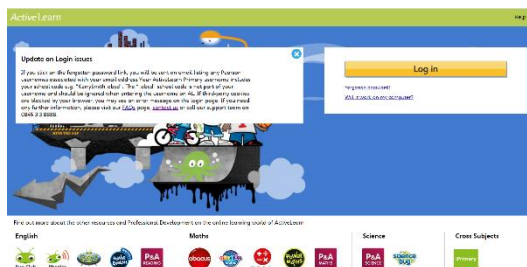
ActiveLearn

Help

Update on Login issues

If you click on the forgotten password link, you will be sent an email listing any Pearson usernames associated with your email address. Your ActiveLearn Primary usernames include your school code e.g. "Ksmyth.abcd". The ".abcd" school code is not part of your username and should be ignored when entering the username on AL. If third-party cookies are blocked by your browser, you may see an error message on the login page. If you need any further information, please visit our FAQs page, contact us or call our support team on 0845 313 8888.

Log in

Forgotten password?

Will it work on my computer?

Find out more about the other resources and Professional Development on the online learning world of ActiveLearn

English

Maths

Science

Cross Subjects

P&A READING

abacus

P&A MATHS

P&A SCIENCE

Primary